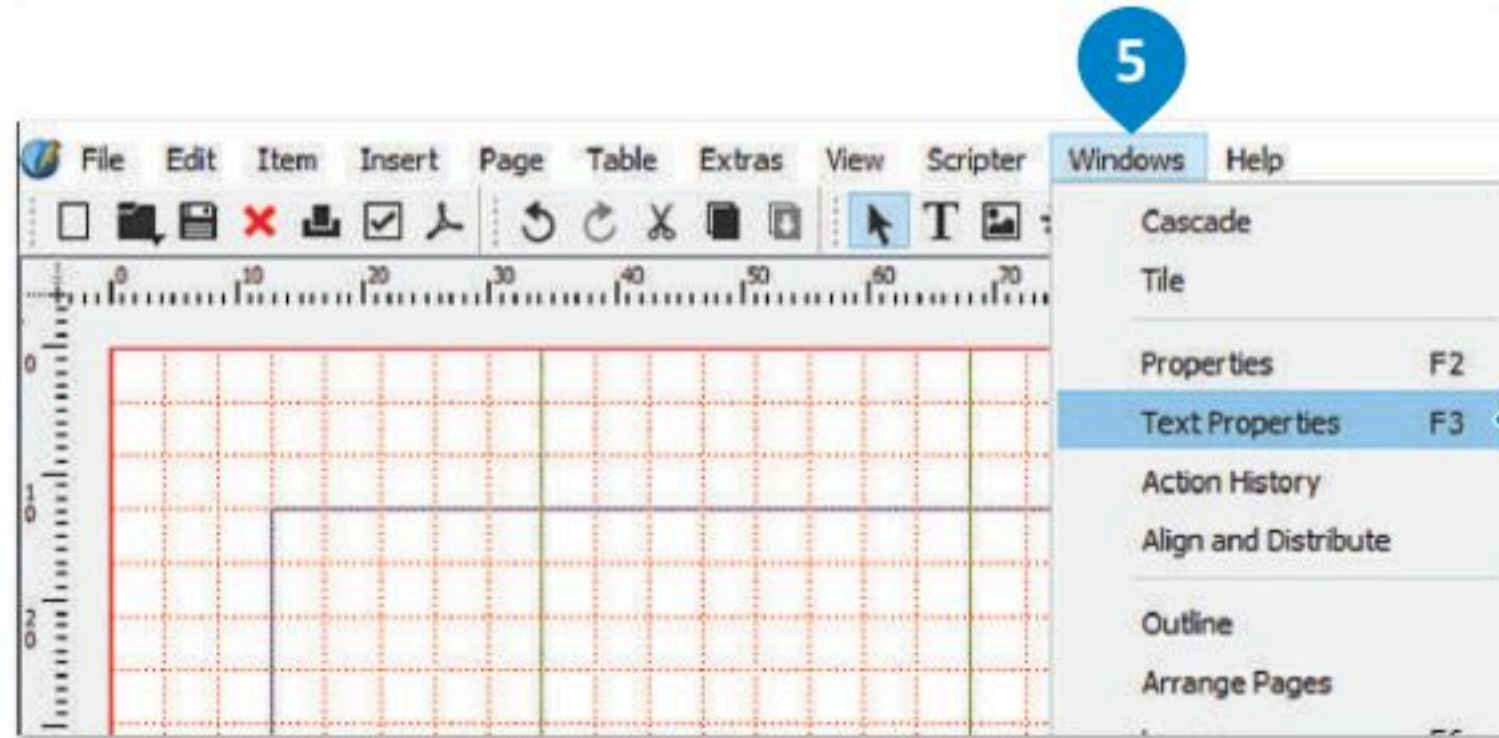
5

File Edit Item Insert Page Table Extras View Scripter Windows Help

Cascade
Tile
Properties F2
Text Properties F3
Action History
Align and Distribute
Outline
Arrange Pages

0 10 20 30 40 50 60 70

0
10
20